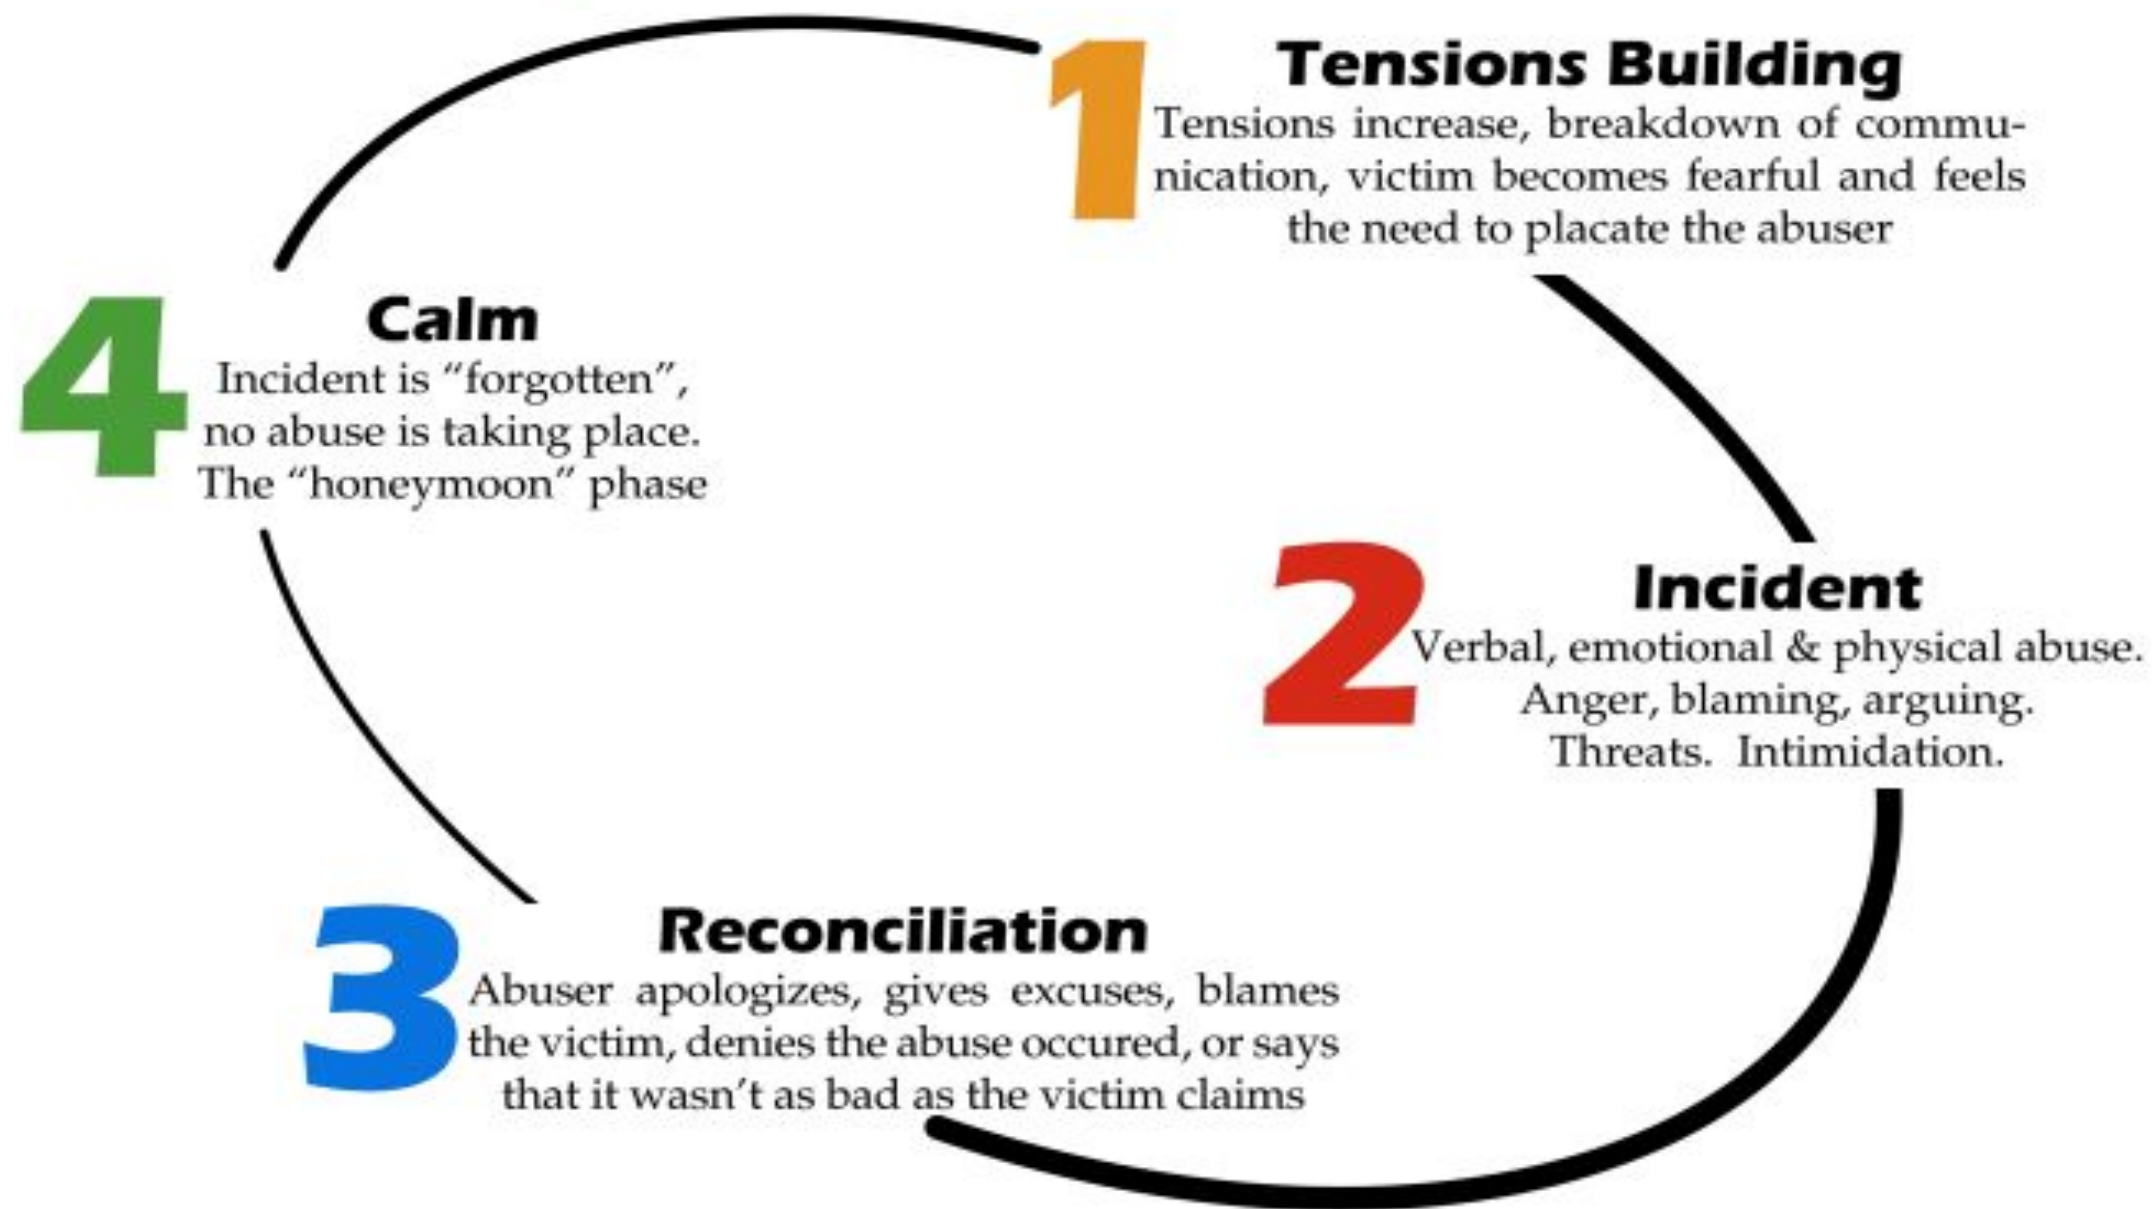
1 Tensions Building
Tensions increase, breakdown of communication, victim becomes fearful and feels the need to placate the abuser

2 Incident
Verbal, emotional & physical abuse. Anger, blaming, arguing. Threats. Intimidation.

3 Reconciliation
Abuser apologizes, gives excuses, blames the victim, denies the abuse occured, or says that it wasn't as bad as the victim claims

4 Calm
Incident is "forgotten", no abuse is taking place. The "honeymoon" phase